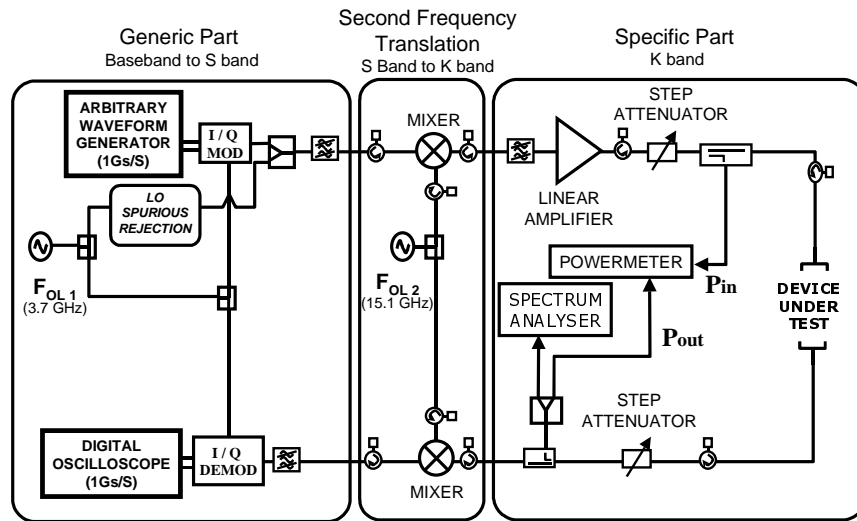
Generic Part
Baseband to S band

Second Frequency Translation
S Band to K band

Specific Part
K band

ARBITRARY WAVEFORM GENERATOR (1Gs/S)

I / Q MOD

LO SPURIOUS REJECTION

$F_{OL\ 1}$
(3.7 GHz)

DIGITAL OSCILLOSCOPE (1Gs/S)

I / Q DEMOD

MIXER

$F_{OL\ 2}$
(15.1 GHz)

MIXER

STEP ATTENUATOR

LINEAR AMPLIFIER

POWERMETER

$P_{in}$

SPECTRUM ANALYSER

$P_{out}$

DEVICE UNDER TEST

STEP ATTENUATOR